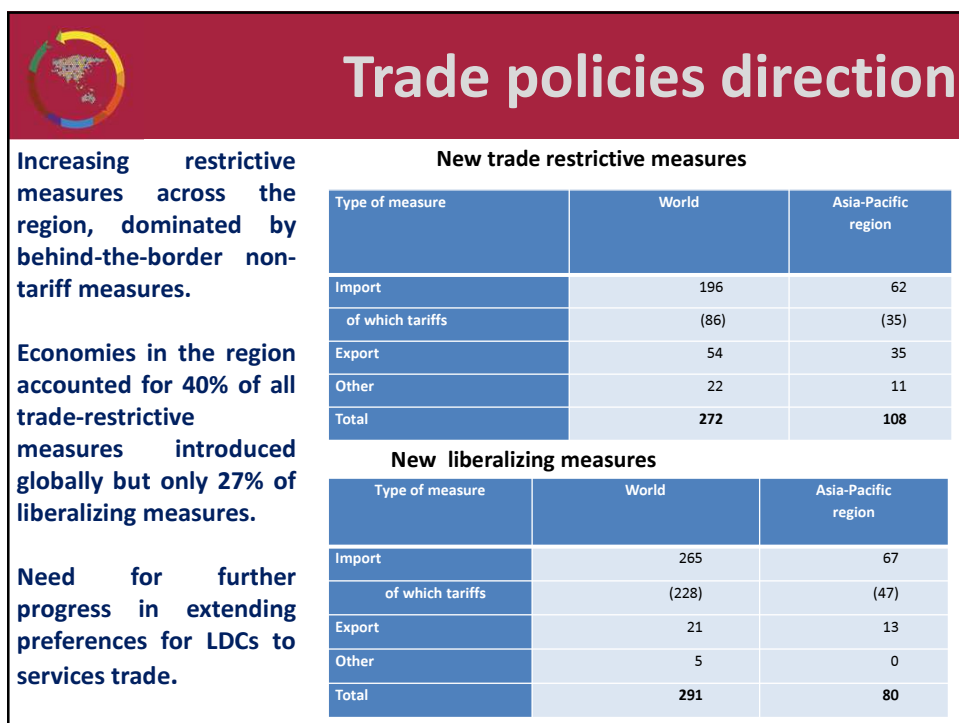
Trade policies direction

Increasing restrictive measures across the region, dominated by behind-the-border non-tariff measures.

Economies in the region accounted for 40% of all trade-restrictive measures introduced globally but only 27% of liberalizing measures.

Need for further progress in extending preferences for LDCs to services trade.

New trade restrictive measures

| Type of measure | World | Asia-Pacific region |
|---|---|---|
| Import | 196 | 62 |
| of which tariffs | (86) | (35) |
| Export | 54 | 35 |
| Other | 22 | 11 |
| Total | 272 | 108 |

New liberalizing measures

| Type of measure | World | Asia-Pacific region |
|---|---|---|
| Import | 265 | 67 |
| of which tariffs | (228) | (47) |
| Export | 21 | 13 |
| Other | 5 | 0 |
| Total | 291 | 80 |